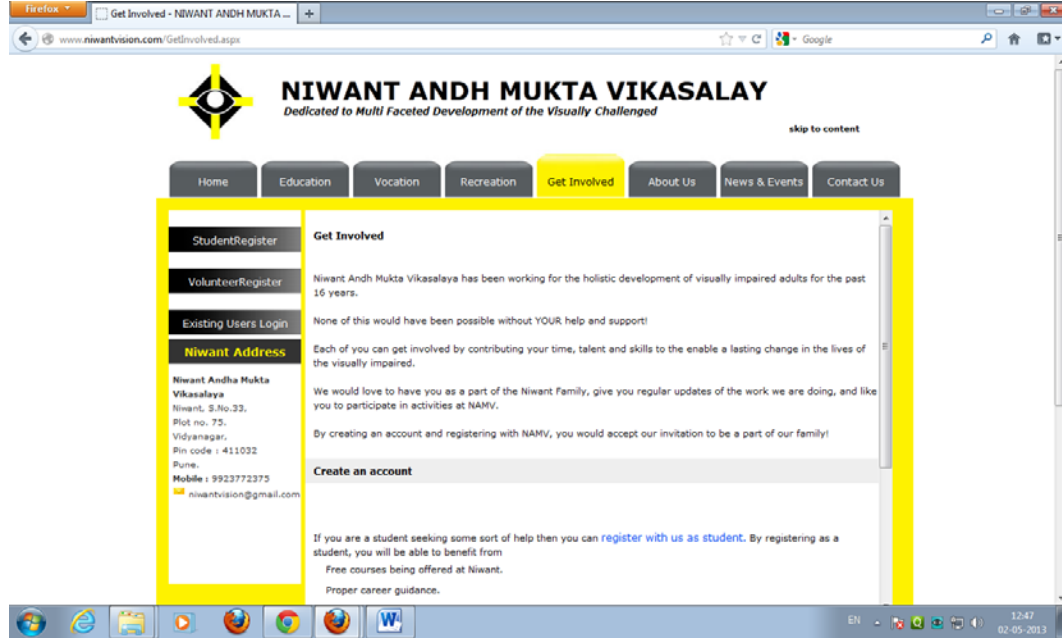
Firefox

Get Involved - NIWANT ANDH MUKTA ...

www.niwantvision.com/GetInvolved.aspx

Google

NIWANT ANDH MUKTA VIKASALAY
Dedicated to Multi Faceted Development of the Visually Challenged

skip to content

Home | Education | Vocation | Recreation | Get Involved | About Us | News & Events | Contact Us

StudentRegister

VolunteerRegister

Existing Users Login

Niwant Address

Niwant Andha Mukta Vikasalaya
Niwant, S.No.33,
Plot no. 75,
Vidyanagar,
Pin code : 411032
Pune.
Mobile : 9923772375
niwantvision@gmail.com

Get Involved

Niwant Andh Mukta Vikasalaya has been working for the holistic development of visually impaired adults for the past 16 years.

None of this would have been possible without YOUR help and support!

Each of you can get involved by contributing your time, talent and skills to the enable a lasting change in the lives of the visually impaired.

We would love to have you as a part of the Niwant Family, give you regular updates of the work we are doing, and like you to participate in activities at NAMV.

By creating an account and registering with NAMV, you would accept our invitation to be a part of our family!

Create an account

If you are a student seeking some sort of help then you can register with us as student. By registering as a student, you will be able to benefit from

Free courses being offered at Niwant.

Proper career guidance.

EN
12:47
02-05-2013